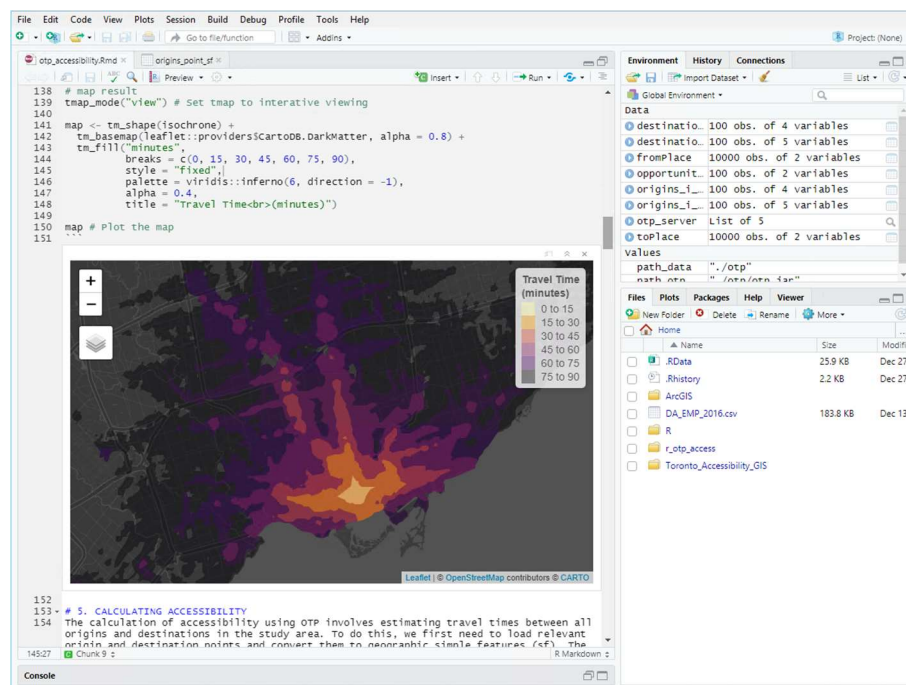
File Edit Code View Plots Session Build Debug Profile Tools Help

Go to file/function | Addins

Project: (None)

otp_accessibility.Rmd × | origins_point_sf ×

Preview | Insert | Run

138 # map result
139 tmap_mode("view") # Set tmap to interative viewing
140
141 map <- tm_shape(isochrone) +
142   tm_basemap(leaflet::providers$CartoDB.DarkMatter, alpha = 0.8) +
143   tm_fill("minutes",
144           breaks = c(0, 15, 30, 45, 60, 75, 90),
145           style = "fixed",
146           palette = viridis::inferno(6, direction = -1),
147           alpha = 0.4,
148           title = "Travel Time<br>(minutes)")
149
150 map # Plot the map
151 ```

+
−

| Travel Time (minutes) |
|---|
| 0 to 15 |
| 15 to 30 |
| 30 to 45 |
| 45 to 60 |
| 60 to 75 |
| 75 to 90 |

Leaflet | © OpenStreetMap contributors © CARTO

152
153 # 5. CALCULATING ACCESSIBILITY
154 The calculation of accessibility using OTP involves estimating travel times between all origins and destinations in the study area. To do this, we first need to load relevant origin and destination points and convert them to geographic simple features (sf). The

145:27 | Chunk 9 | R Markdown

Console

Environment | History | Connections

Import Dataset | List

Global Environment

Data

| | |
|---|---|
| destinatio… | 100 obs. of 4 variables |
| destinatio… | 100 obs. of 5 variables |
| fromPlace | 10000 obs. of 2 variables |
| opportunit… | 100 obs. of 2 variables |
| origins_i… | 100 obs. of 4 variables |
| origins_i… | 100 obs. of 5 variables |
| otp_server | List of 5 |
| toPlace | 10000 obs. of 2 variables |

Values

| | |
|---|---|
| path_data | "./otp" |
| path_otp | "./otp/otp.jar" |

Files | Plots | Packages | Help | Viewer

New Folder | Delete | Rename | More

Home

| Name | Size | Modifi |
|---|---|---|
| .RData | 25.9 KB | Dec 27 |
| .Rhistory | 2.2 KB | Dec 27 |
| ArcGIS | | |
| DA_EMP_2016.csv | 183.8 KB | Dec 13 |
| R | | |
| r_otp_access | | |
| Toronto_Accessibility_GIS | | |